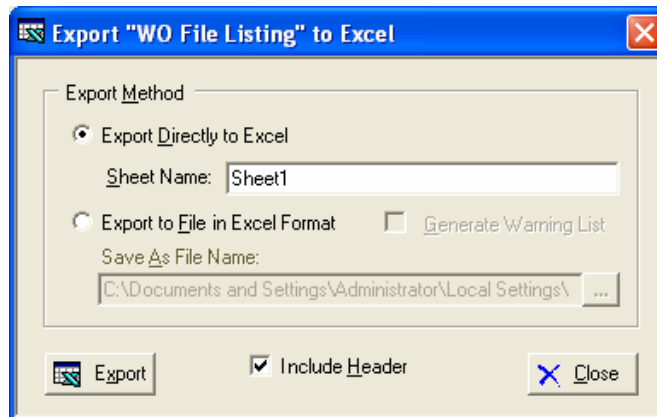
Export "WO File Listing" to Excel

Export Method

Export Directly to Excel

Sheet Name: Sheet1

Export to File in Excel Format

Generate Warning List

Save As File Name:

C:\Documents and Settings\Administrator\Local Settings\

...

Export

Include Header

Close